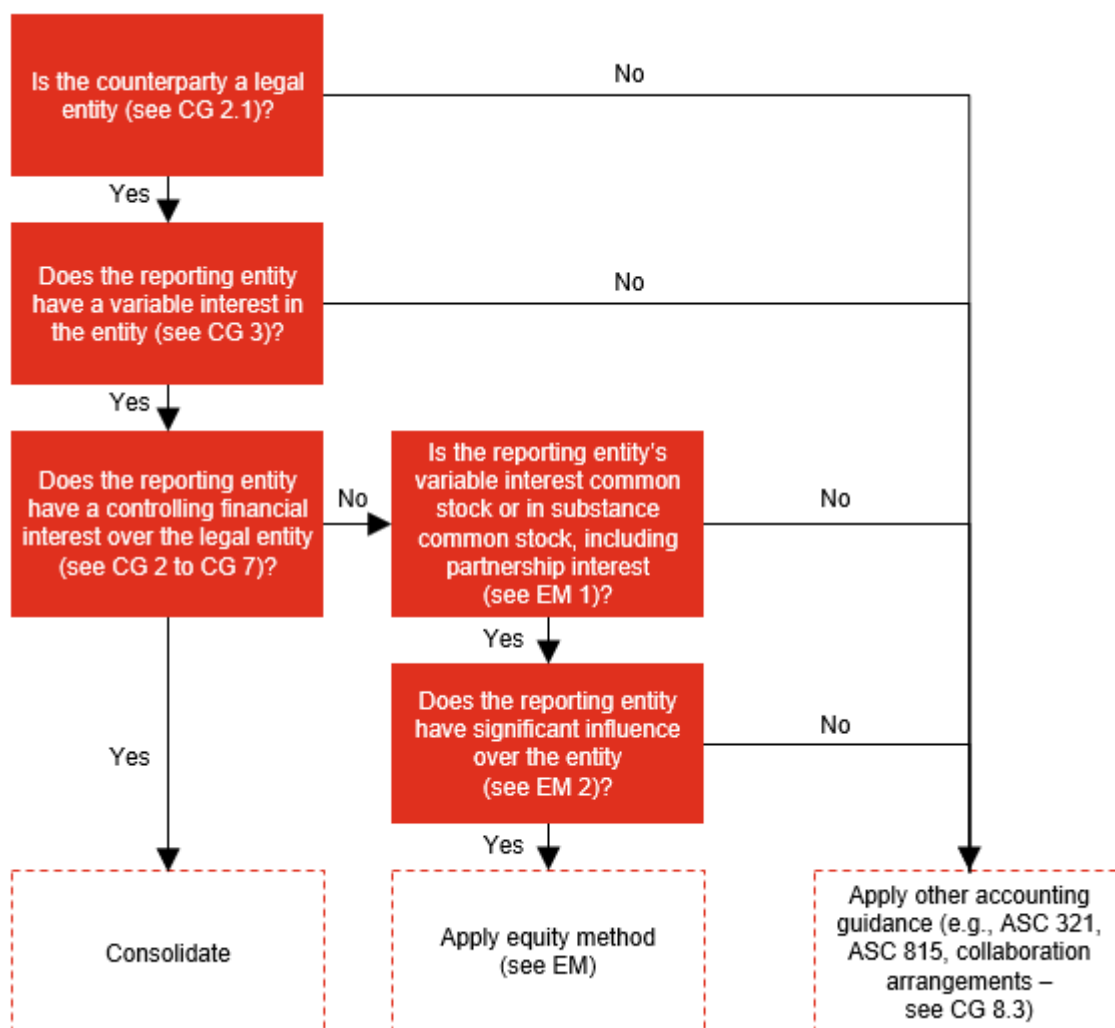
Is the counterparty a legal entity (see CG 2.1)?

No

Yes

Does the reporting entity have a variable interest in the entity (see CG 3)?

No

Yes

Does the reporting entity have a controlling financial interest over the legal entity (see CG 2 to CG 7)?

No

Is the reporting entity's variable interest common stock or in substance common stock, including partnership interest (see EM 1)?

No

Yes

Does the reporting entity have significant influence over the entity (see EM 2)?

No

Yes

Yes

Consolidate

Apply equity method (see EM)

Apply other accounting guidance (e.g., ASC 321, ASC 815, collaboration arrangements – see CG 8.3)